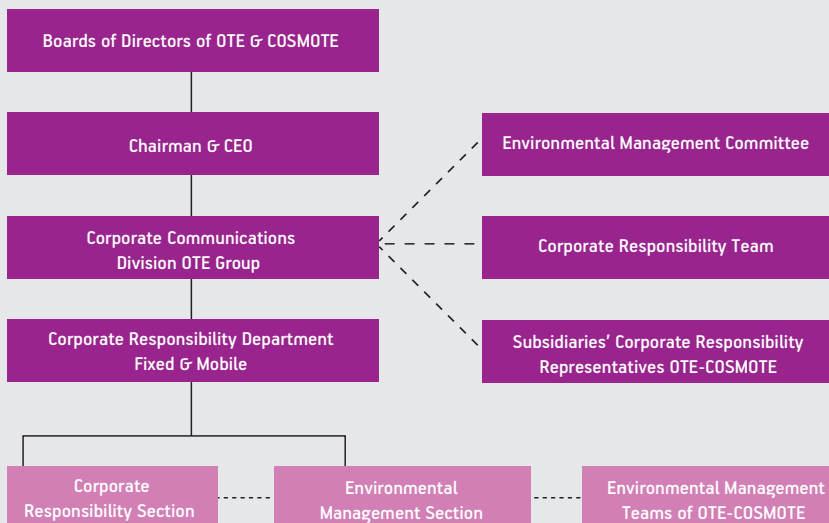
Boards of Directors of OTE & COSMOTE

Chairman & CEO

Environmental Management Committee

Corporate Communications Division OTE Group

Corporate Responsibility Team

Corporate Responsibility Department Fixed & Mobile

Subsidiaries' Corporate Responsibility Representatives OTE-COSMOTE

Corporate Responsibility Section

Environmental Management Section

Environmental Management Teams of OTE-COSMOTE